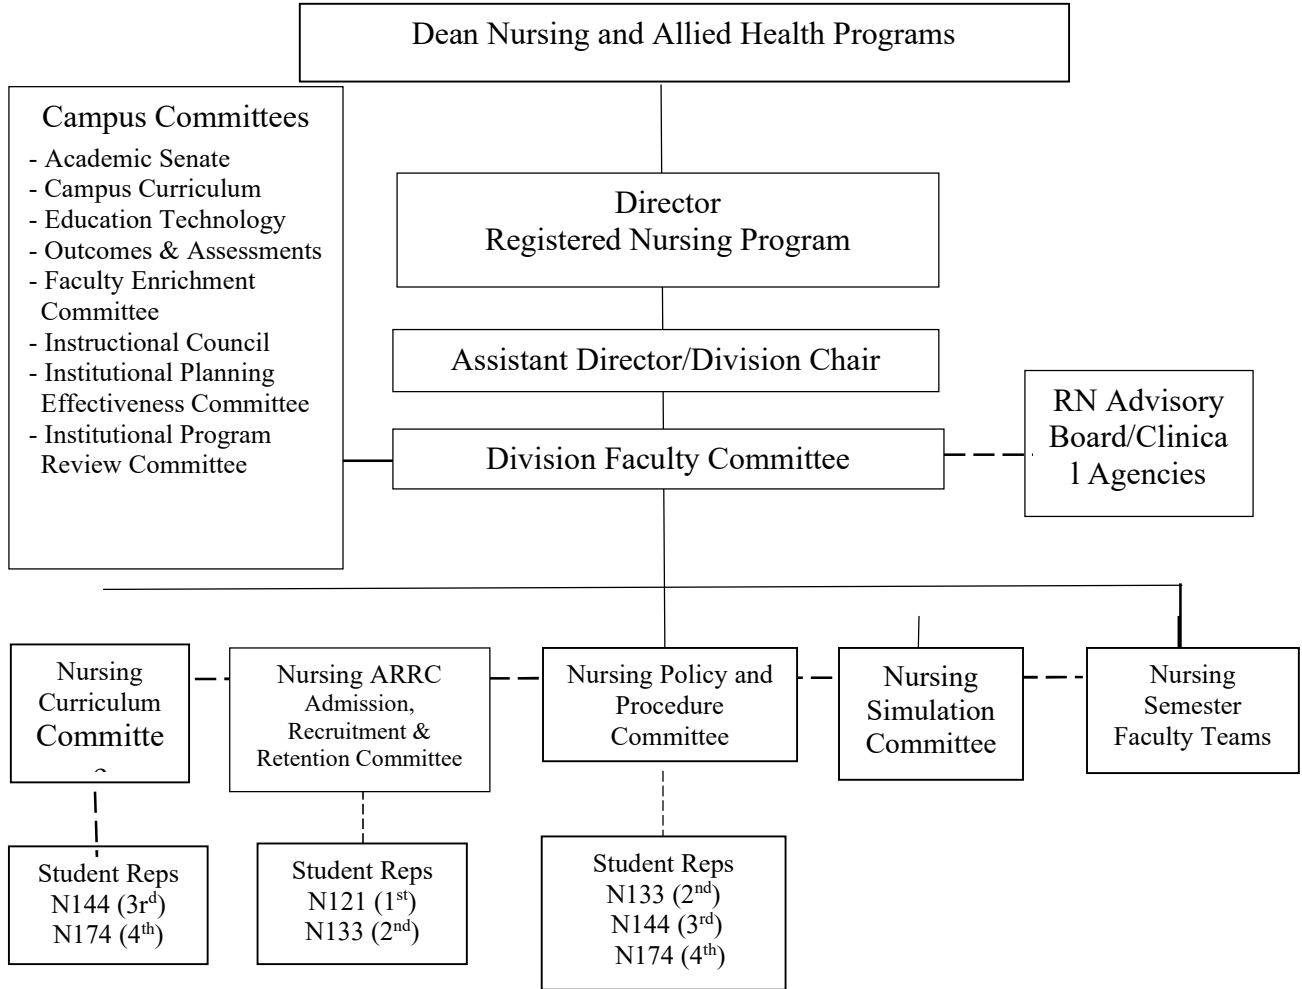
Dean Nursing and Allied Health Programs

Campus Committees
- Academic Senate
- Campus Curriculum
- Education Technology
- Outcomes & Assessments
- Faculty Enrichment Committee
- Instructional Council
- Institutional Planning Effectiveness Committee
- Institutional Program Review Committee

Director
Registered Nursing Program

Assistant Director/Division Chair

Division Faculty Committee

RN Advisory Board/Clinica l Agencies

Nursing Curriculum Committe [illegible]

Nursing ARRC
Admission, Recruitment & Retention Committee

Nursing Policy and Procedure Committee

Nursing Simulation Committee

Nursing Semester Faculty Teams

Student Reps
N144 (3$^{rd}$)
N174 (4$^{th}$)

Student Reps
N121 (1$^{st}$)
N133 (2$^{nd}$)

Student Reps
N133 (2$^{nd}$)
N144 (3$^{rd}$)
N174 (4$^{th}$)